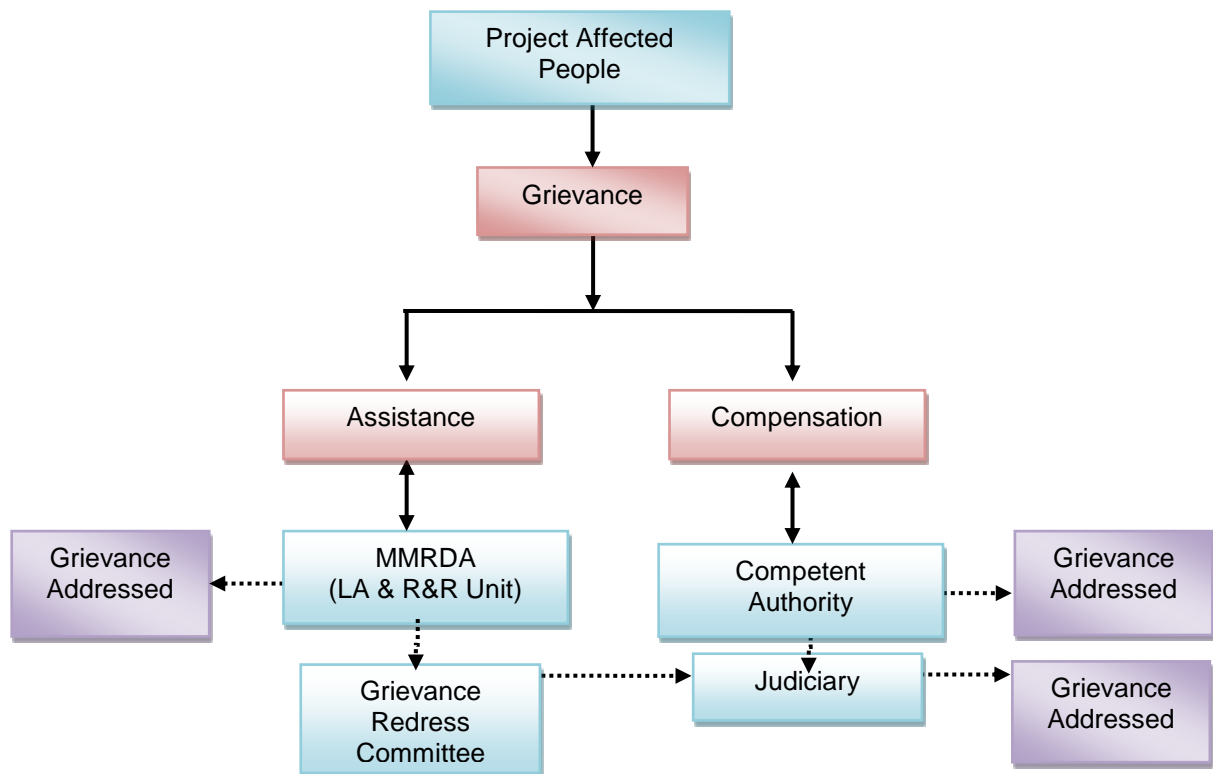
Project Affected People

Grievance

Assistance

Compensation

Grievance Addressed

MMRDA (LA & R&R Unit)

Competent Authority

Grievance Addressed

Grievance Redress Committee

Judiciary

Grievance Addressed